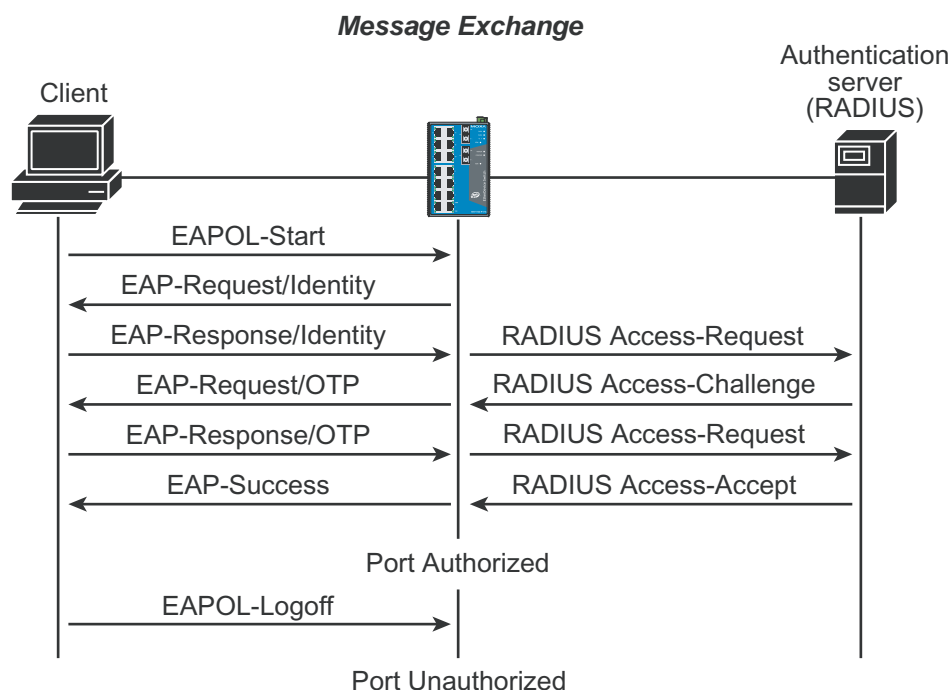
Message Exchange

Client

Authentication server (RADIUS)

EAPOL-Start

EAP-Request/Identity

EAP-Response/Identity

RADIUS Access-Request

EAP-Request/OTP

RADIUS Access-Challenge

EAP-Response/OTP

RADIUS Access-Request

EAP-Success

RADIUS Access-Accept

Port Authorized

EAPOL-Logoff

Port Unauthorized